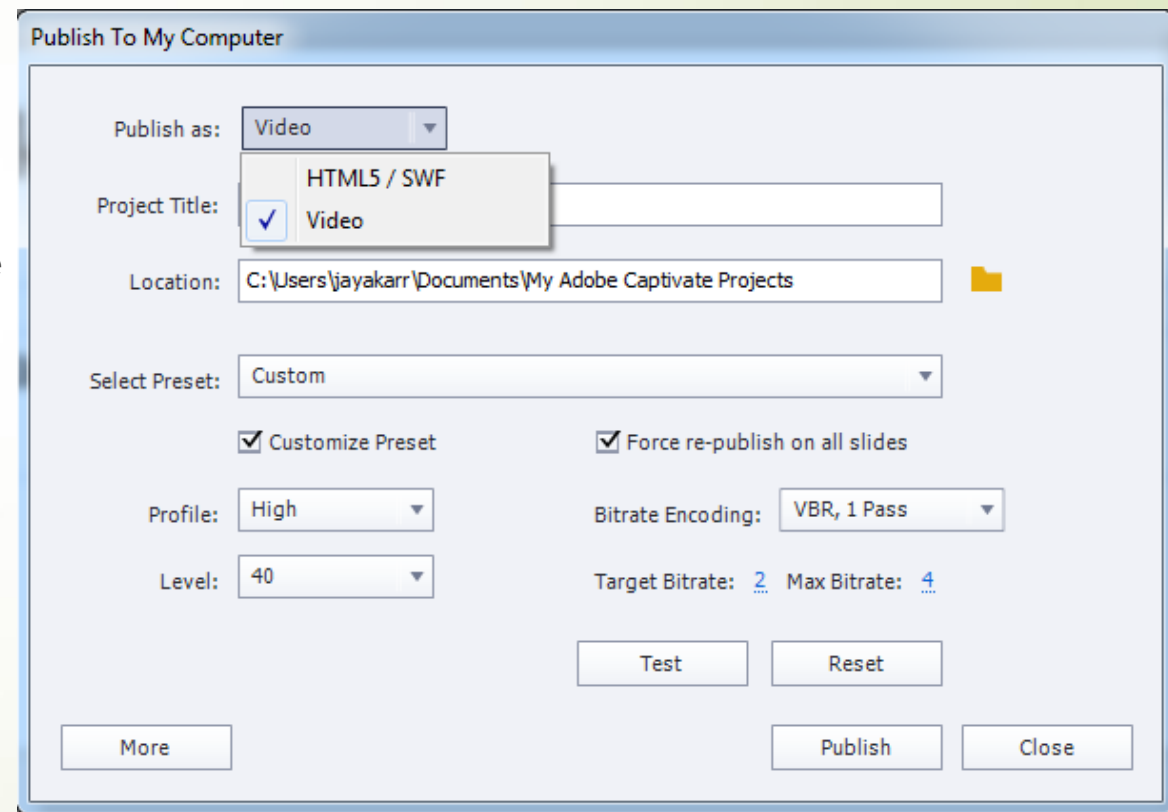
Publish To My Computer

Publish as: Video

HTML5 / SWF
✓ Video

Project Title:

Location: C:\Users\jayakarr\Documents\My Adobe Captivate Projects

Select Preset: Custom

☑ Customize Preset ☑ Force re-publish on all slides

Profile: High Bitrate Encoding: VBR, 1 Pass

Level: 40 Target Bitrate: 2 Max Bitrate: 4

Test Reset

More Publish Close